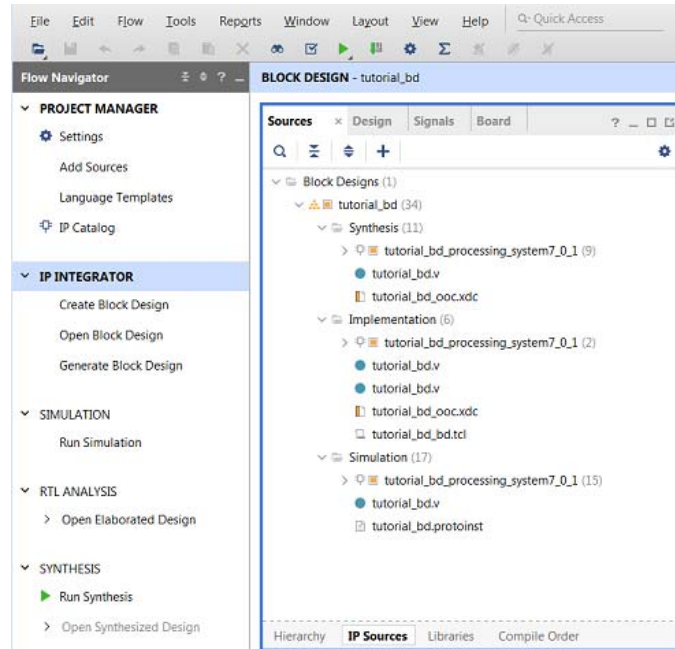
File Edit Flow Tools Reports Window Layout View Help Q- Quick Access

Flow Navigator

BLOCK DESIGN - tutorial_bd

PROJECT MANAGER
Settings
Add Sources
Language Templates
IP Catalog

IP INTEGRATOR
Create Block Design
Open Block Design
Generate Block Design

SIMULATION
Run Simulation

RTL ANALYSIS
Open Elaborated Design

SYNTHESIS
Run Synthesis
Open Synthesized Design

Sources × Design Signals Board ? _ □ ⧉

Block Designs (1)
tutorial_bd (34)
Synthesis (11)
tutorial_bd_processing_system7_0_1 (9)
tutorial_bd.v
tutorial_bd_ooc.xdc
Implementation (6)
tutorial_bd_processing_system7_0_1 (2)
tutorial_bd.v
tutorial_bd.v
tutorial_bd_ooc.xdc
tutorial_bd_bd.tcl
Simulation (17)
tutorial_bd_processing_system7_0_1 (15)
tutorial_bd.v
tutorial_bd.protoinst

Hierarchy IP Sources Libraries Compile Order